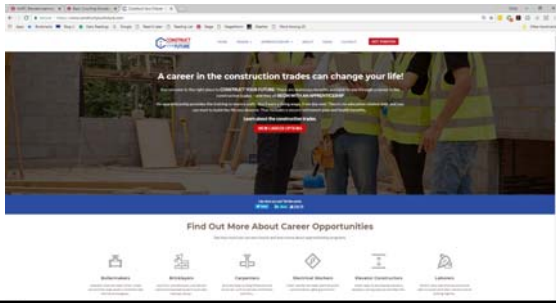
A career in the construction trades can change your life!

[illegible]

Learn about the construction trades

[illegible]

Find Out More About Career Opportunities

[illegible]

Boilermakers

Bricklayers

Carpenters

Electrical Workers

Elevator Constructors

Laborers